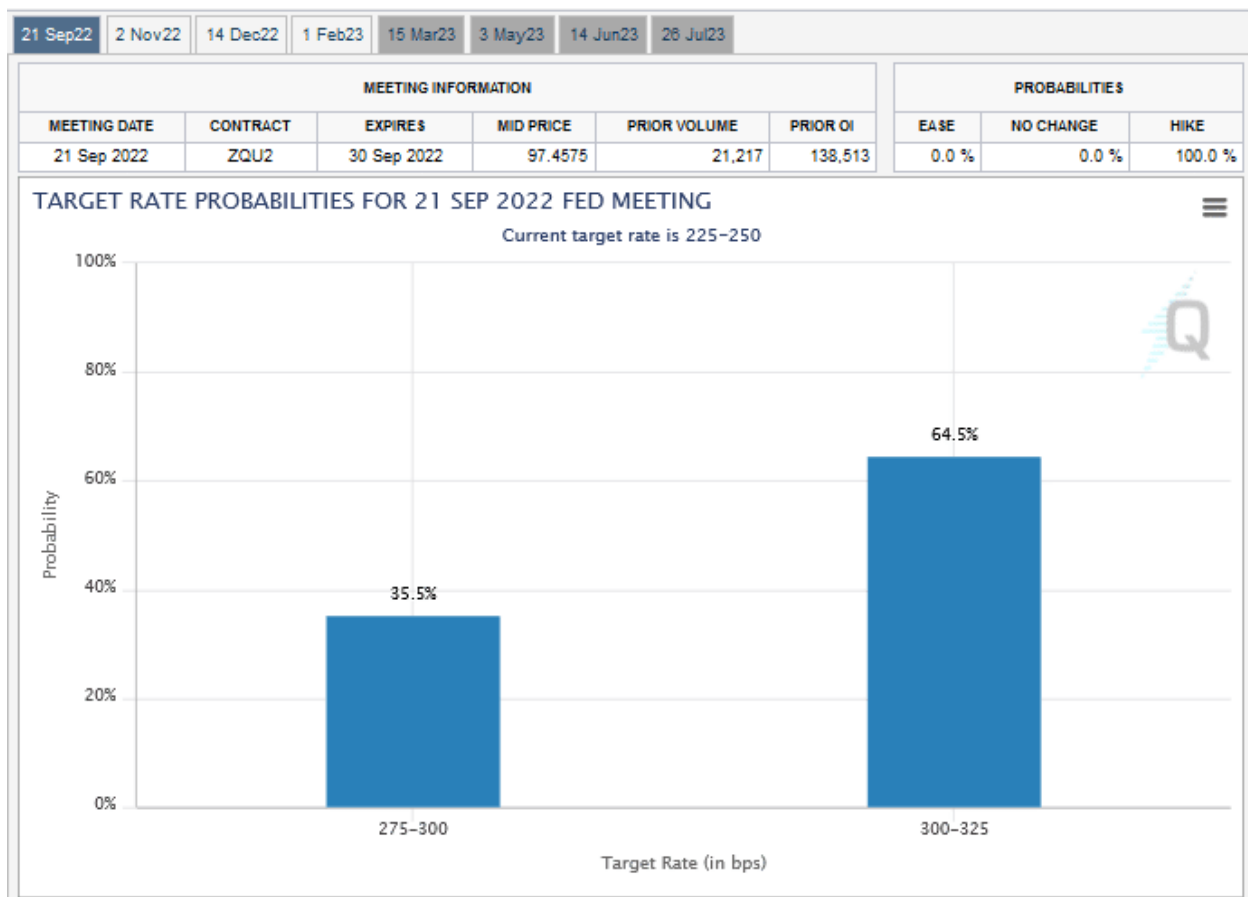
21 Sep22 | 2 Nov22 | 14 Dec22 | 1 Feb23 | 15 Mar23 | 3 May23 | 14 Jun23 | 26 Jul23

| MEETING INFORMATION | | | | | |
|---|---|---|---|---|---|
| MEETING DATE | CONTRACT | EXPIRES | MID PRICE | PRIOR VOLUME | PRIOR OI |
| 21 Sep 2022 | ZQU2 | 30 Sep 2022 | 97.4575 | 21,217 | 138,513 |

| PROBABILITIES | | |
|---|---|---|
| EASE | NO CHANGE | HIKE |
| 0.0 % | 0.0 % | 100.0 % |

TARGET RATE PROBABILITIES FOR 21 SEP 2022 FED MEETING

Current target rate is 225-250

100%
80%
60%
40%
20%
0%

Probability

35.5%
64.5%

275-300
300-325

Target Rate (in bps)